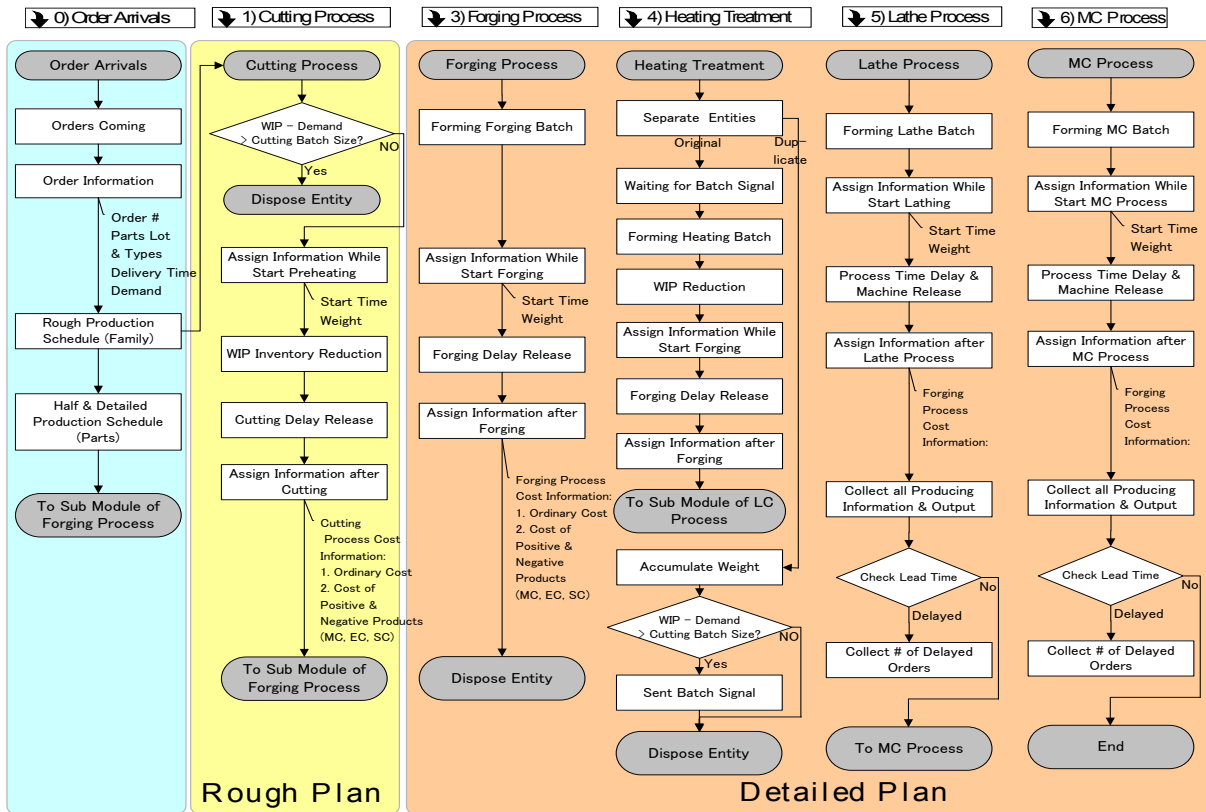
0) Order Arrivals
1) Cutting Process
3) Forging Process
4) Heating Treatment
5) Lathe Process
6) MC Process

Order Arrivals
Orders Coming
Order Information
Order #
Parts Lot
& Types
Delivery Time
Demand
Rough Production Schedule (Family)
Half & Detailed Production Schedule (Parts)
To Sub Module of Forging Process

Cutting Process
WIP – Demand > Cutting Batch Size?
NO
Yes
Dispose Entity
Assign Information While Start Preheating
Start Time
Weight
WIP Inventory Reduction
Cutting Delay Release
Assign Information after Cutting
Cutting Process Cost Information:
1. Ordinary Cost
2. Cost of Positive & Negative Products (MC, EC, SC)
To Sub Module of Forging Process

Rough Plan

Forging Process
Forming Forging Batch
Assign Information While Start Forging
Start Time
Weight
Forging Delay Release
Assign Information after Forging
Forging Process Cost Information:
1. Ordinary Cost
2. Cost of Positive & Negative Products
(MC, EC, SC)
Dispose Entity

Heating Treatment
Separate Entities
Original
Duplicate
Waiting for Batch Signal
Forming Heating Batch
WIP Reduction
Assign Information While Start Forging
Forging Delay Release
Assign Information after Forging
To Sub Module of LC Process
Accumulate Weight
WIP – Demand > Cutting Batch Size?
NO
Yes
Sent Batch Signal
Dispose Entity

Lathe Process
Forming Lathe Batch
Assign Information While Start Lathing
Start Time
Weight
Process Time Delay & Machine Release
Assign Information after Lathe Process
Forging Process Cost Information:
Collect all Producing Information & Output
Check Lead Time
No
Delayed
Collect # of Delayed Orders
To MC Process

MC Process
Forming MC Batch
Assign Information While Start MC Process
Start Time
Weight
Process Time Delay & Machine Release
Assign Information after MC Process
Forging Process Cost Information:
Collect all Producing Information & Output
Check Lead Time
No
Delayed
Collect # of Delayed Orders
End

Detailed Plan